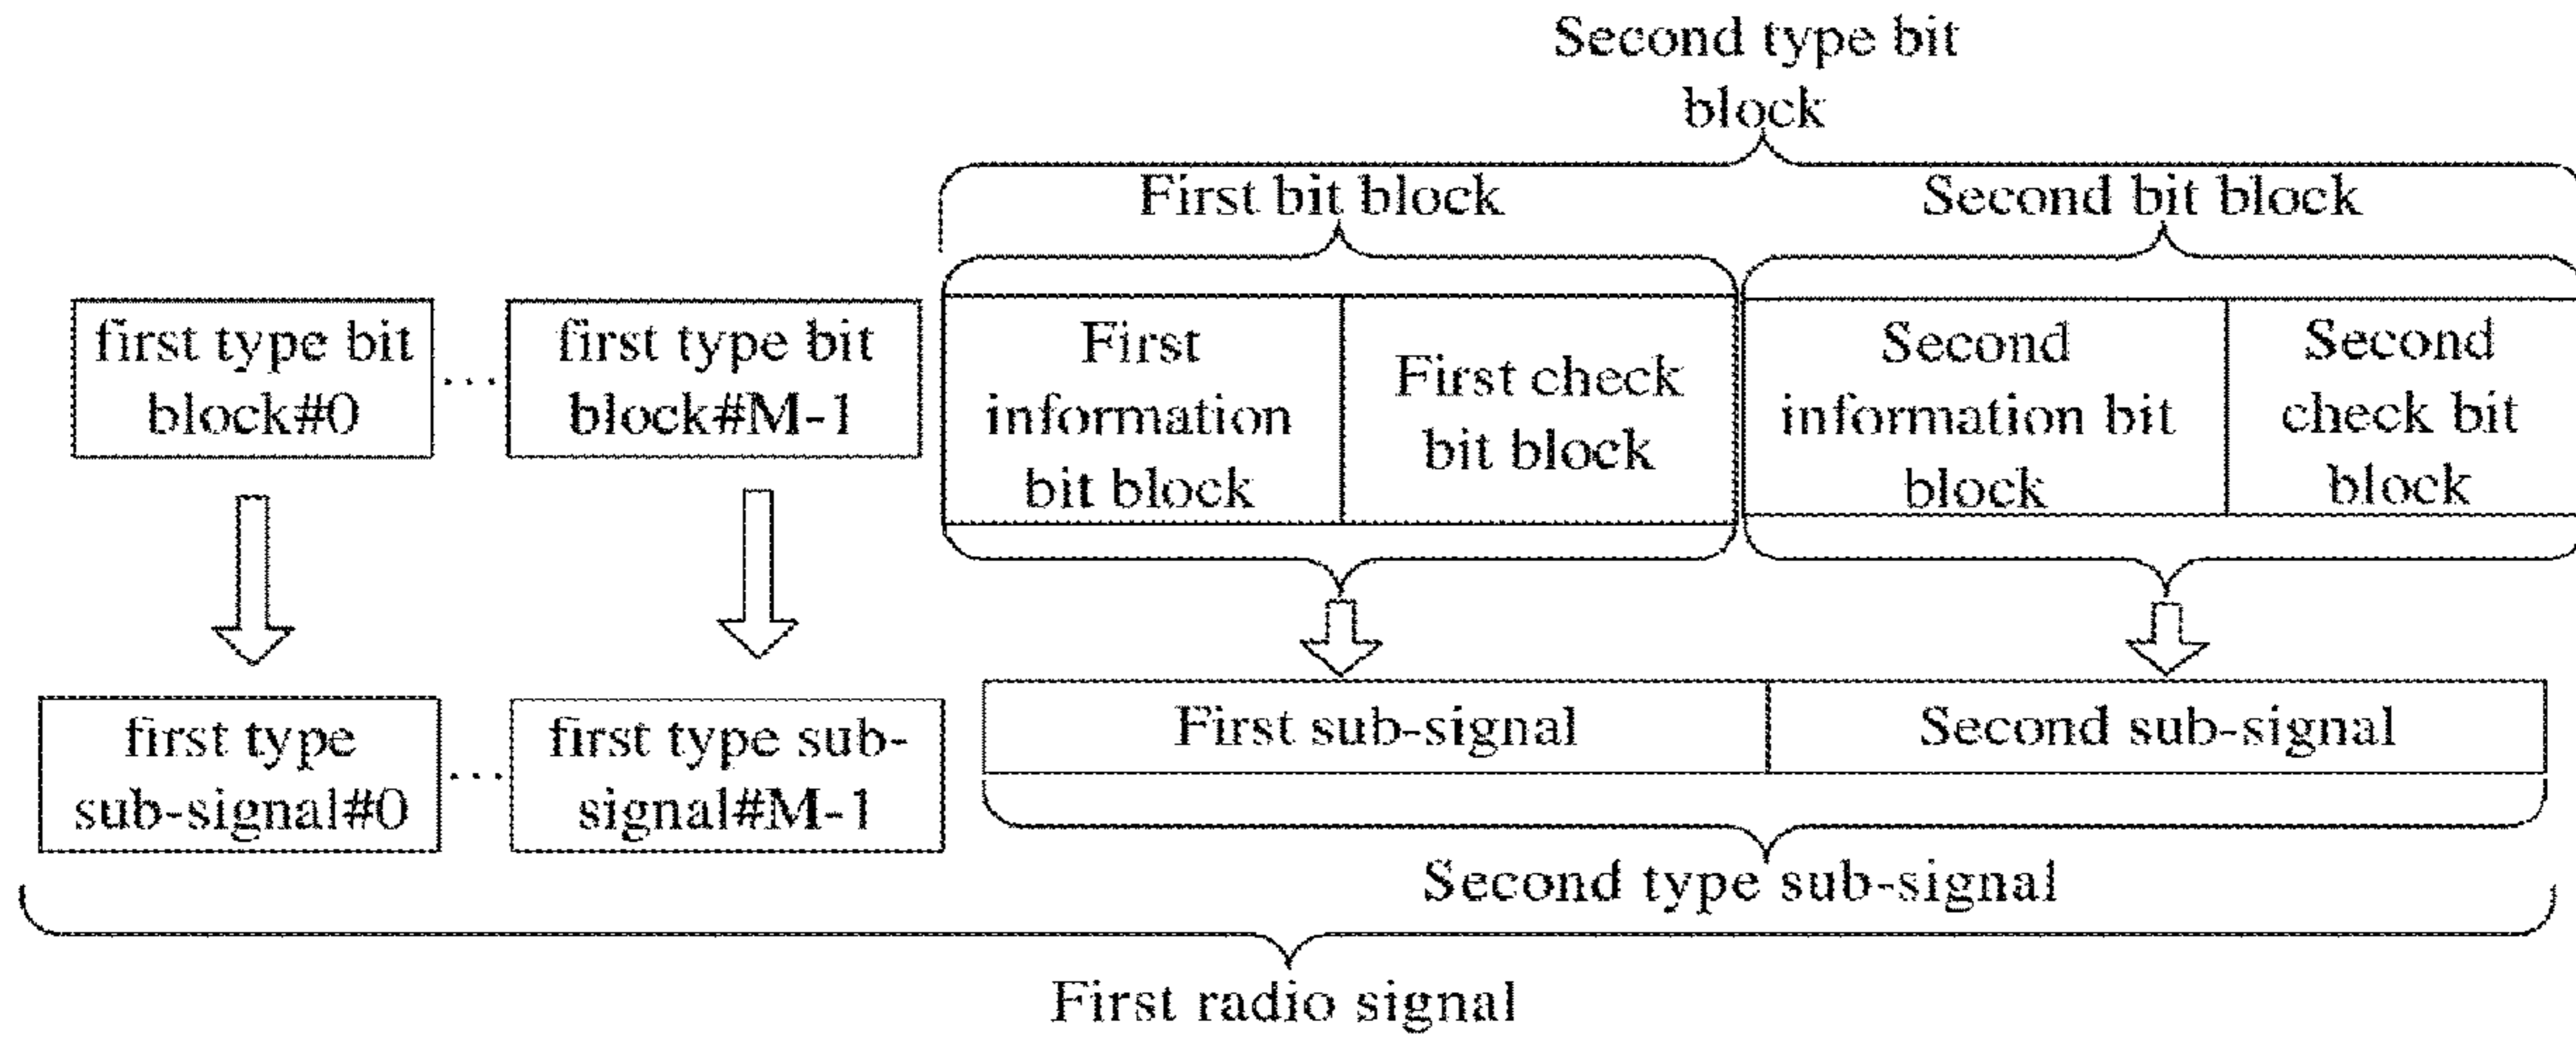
Second type bit block

First bit block

Second bit block

first type bit block#0

...

first type bit block#M-1

First information bit block

First check bit block

Second information bit block

Second check bit block

first type sub-signal#0

...

first type sub-signal#M-1

First sub-signal

Second sub-signal

Second type sub-signal

First radio signal